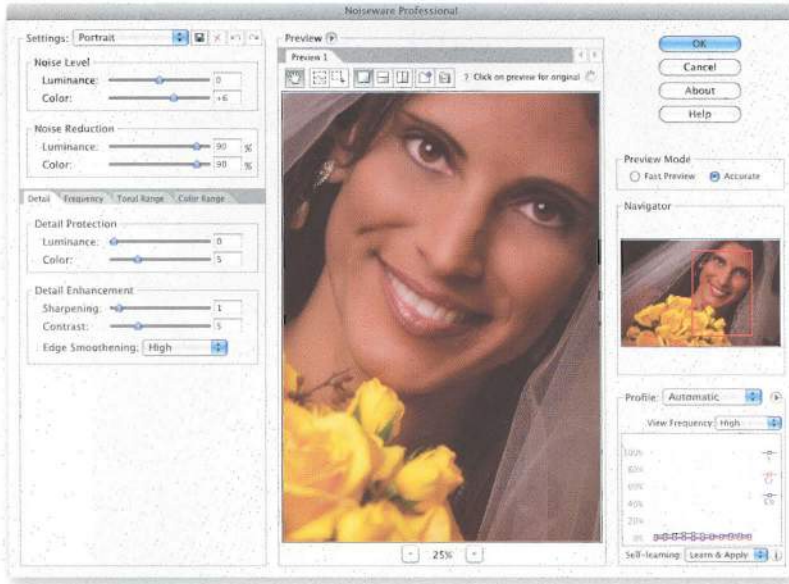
Noiseware Professional

Settings: Portrait

Noise Level
Luminance: 0
Color: +6

Noise Reduction
Luminance: 90 %
Color: 90 %

Detail Frequency Tonal Range Color Range

Detail Protection
Luminance: 0
Color: 5

Detail Enhancement
Sharpening: 1
Contrast: 5
Edge Smoothening: High

Preview
Preview 1
? Click on preview for original

- 25% +

OK
Cancel
About
Help

Preview Mode
Fast Preview Accurate

Navigator

Profile: Automatic
View Frequency: High
100%
80%
60%
40%
20%
0%
Self-learning: Learn & Apply